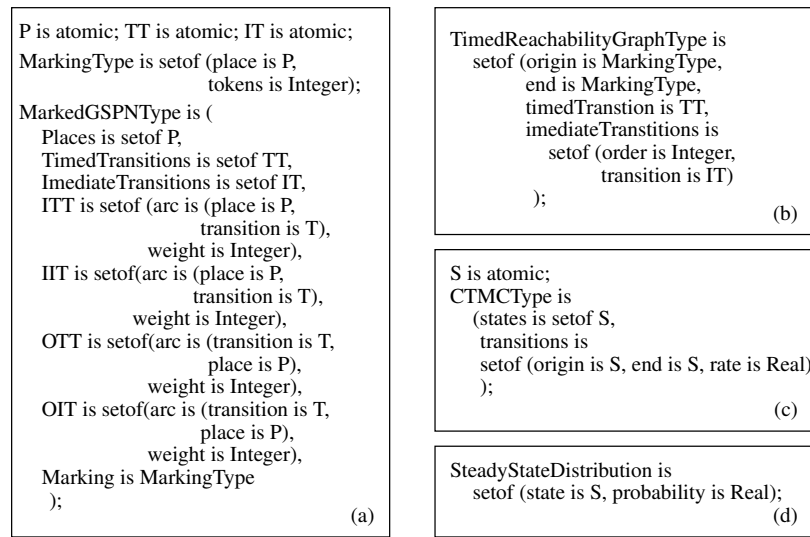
P is atomic; TT is atomic; IT is atomic;
MarkingType is setof (place is P,
tokens is Integer);
MarkedGSPNType is (
Places is setof P,
TimedTransitions is setof TT,
ImediateTransitions is setof IT,
ITT is setof (arc is (place is P,
transition is T),
weight is Integer),
IIT is setof(arc is (place is P,
transition is T),
weight is Integer),
OTT is setof(arc is (transition is T,
place is P),
weight is Integer),
OIT is setof(arc is (transition is T,
place is P),
weight is Integer),
Marking is MarkingType
);
(a)

TimedReachabilityGraphType is
setof (origin is MarkingType,
end is MarkingType,
timedTranstion is TT,
imediateTranstitions is
setof (order is Integer,
transition is IT)
);
(b)

S is atomic;
CTMCType is
(states is setof S,
transitions is
setof (origin is S, end is S, rate is Real)
);
(c)

SteadyStateDistribution is
setof (state is S, probability is Real);
(d)